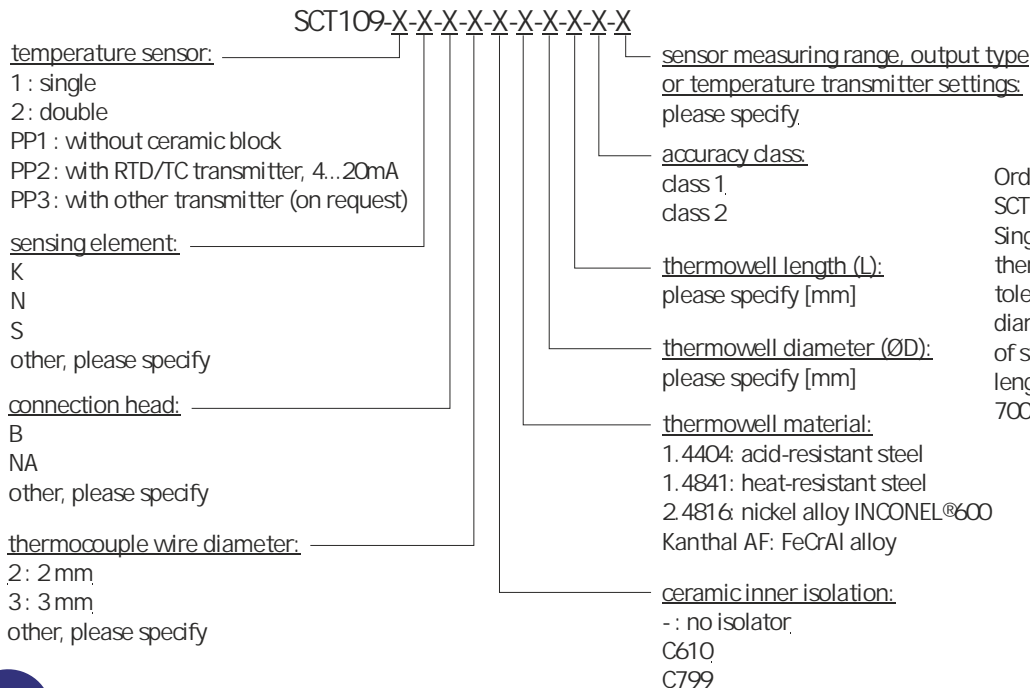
SCT109-X-X-X-X-X-X-X-X-X-X

temperature sensor:
1 : single
2 : double
PP1 : without ceramic block
PP2 : with RTD/TC transmitter, 4...20mA
PP3 : with other transmitter (on request)

sensing element:
K
N
S
other, please specify

connection head:
B
NA
other, please specify

thermocouple wire diameter:
2 : 2 mm
3 : 3 mm
other, please specify

sensor measuring range, output type or temperature transmitter settings:
please specify

accuracy class:
class 1
class 2

thermowell length (L):
please specify [mm]

thermowell diameter (ØD):
please specify [mm]

thermowell material:
1.4404: acid-resistant steel
1.4841: heat-resistant steel
2.4816: nickel alloy INCONEL®600
Kanthal AF: FeCrAl alloy

ceramic inner isolation:
- : no isolator
C610
C799

Ord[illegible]
SCT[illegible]
Sing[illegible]
ther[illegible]
tole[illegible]
diam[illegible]
of s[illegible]
leng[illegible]
700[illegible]